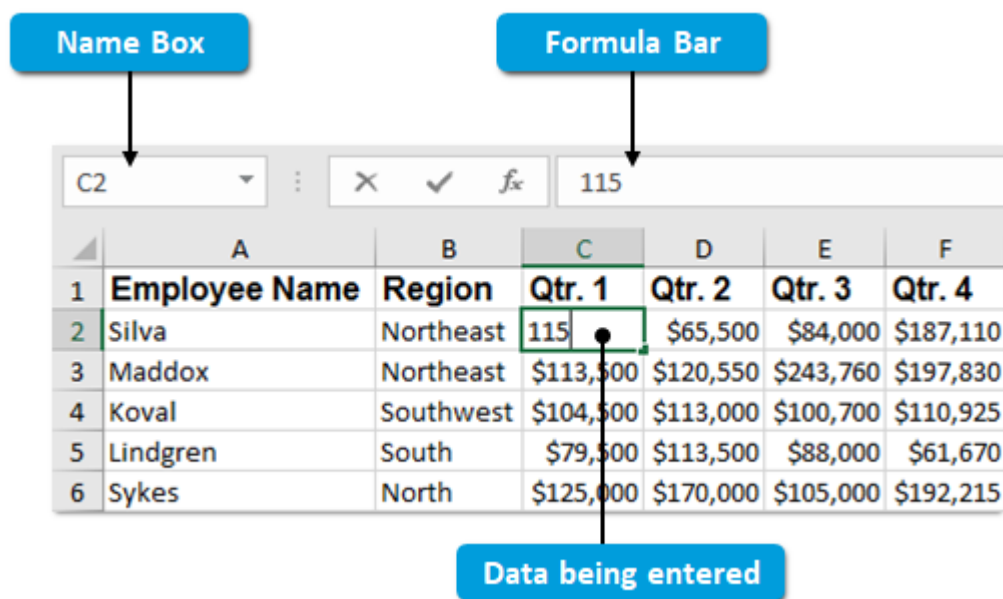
Name Box

Formula Bar

C2

$f_x$

115

| | A | B | C | D | E | F |
|---|---|---|---|---|---|---|
| 1 | Employee Name | Region | Qtr. 1 | Qtr. 2 | Qtr. 3 | Qtr. 4 |
| 2 | Silva | Northeast | 115 | $65,500 | $84,000 | $187,110 |
| 3 | Maddox | Northeast | $113,500 | $120,550 | $243,760 | $197,830 |
| 4 | Koval | Southwest | $104,500 | $113,000 | $100,700 | $110,925 |
| 5 | Lindgren | South | $79,500 | $113,500 | $88,000 | $61,670 |
| 6 | Sykes | North | $125,000 | $170,000 | $105,000 | $192,215 |

Data being entered